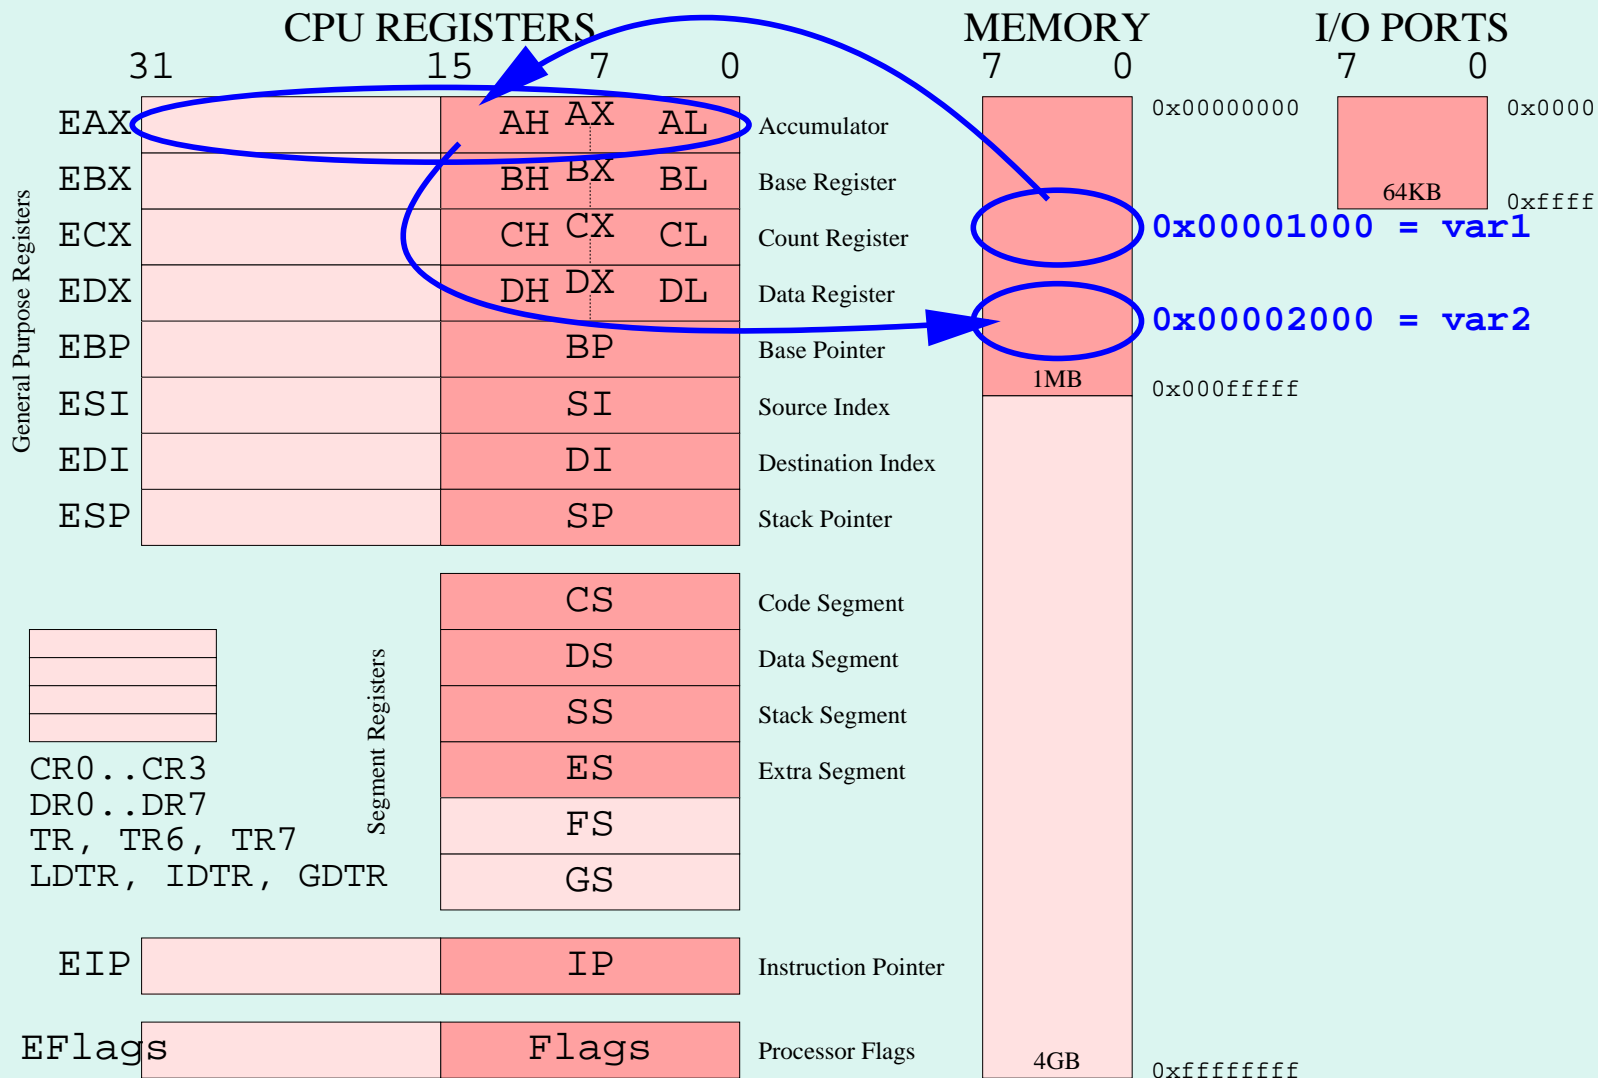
CPU REGISTERS

31 15 7 0

General Purpose Registers

| | | | |
|---|---|---|---|
| EAX | | AH AX AL | Accumulator |
| EBX | | BH BX BL | Base Register |
| ECX | | CH CX CL | Count Register |
| EDX | | DH DX DL | Data Register |
| EBP | | BP | Base Pointer |
| ESI | | SI | Source Index |
| EDI | | DI | Destination Index |
| ESP | | SP | Stack Pointer |

Segment Registers

| | |
|---|---|
| CS | Code Segment |
| DS | Data Segment |
| SS | Stack Segment |
| ES | Extra Segment |
| FS | |
| GS | |

CR0..CR3
DR0..DR7
TR, TR6, TR7
LDTR, IDTR, GDTR

EIP IP Instruction Pointer

EFlags Flags Processor Flags

MEMORY
7 0
0x00000000
0x00001000 = var1
0x00002000 = var2
1MB
0x000fffff
4GB
0xffffffff

I/O PORTS
7 0
0x0000
64KB
0xffff